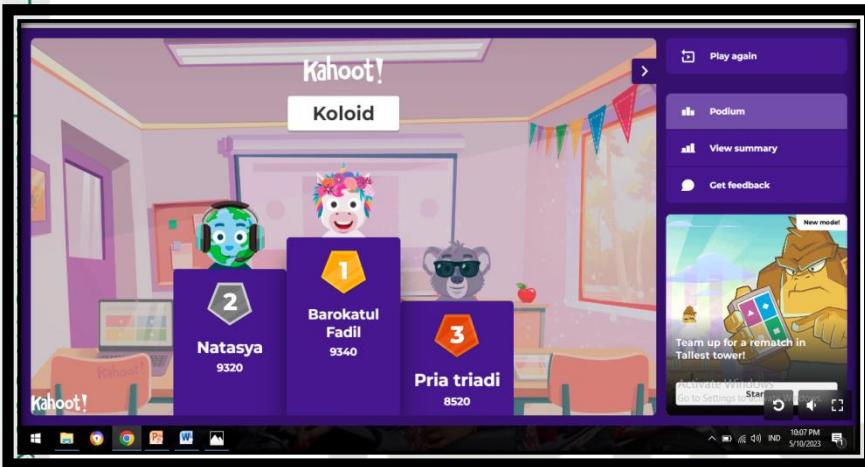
Kahoot!

Koloid

2
Natasya
9320

1
Barokatul Fadil
9340

3
Pria triadi
8520

Kahoot!

Play again

Podium

View summary

Get feedback

New mode!

Team up for a rematch in Tallest tower!

Activate Windows
Go to Settings t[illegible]

Star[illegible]

IND
10:07 PM
5/10/2023